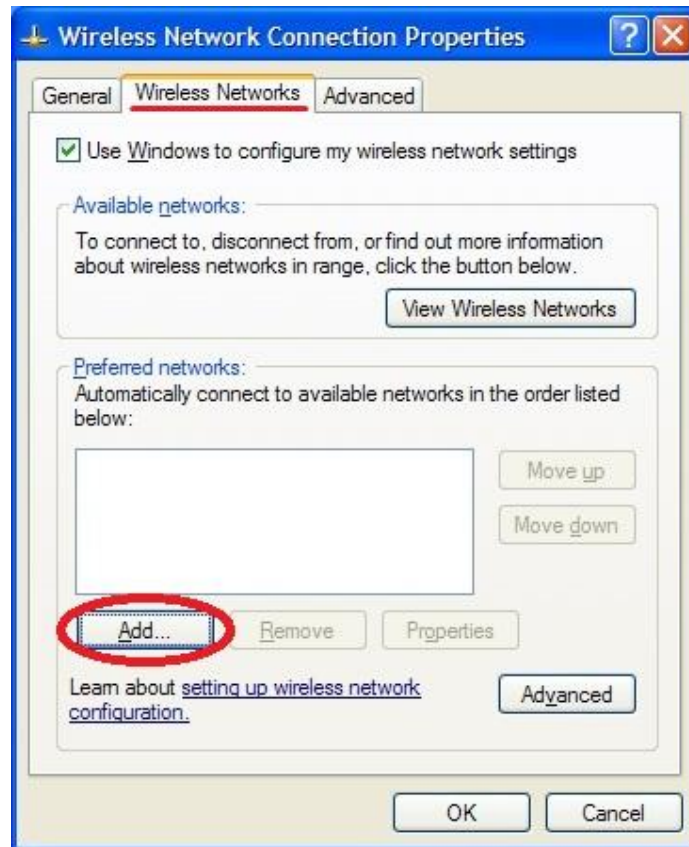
Wireless Network Connection Properties

General | Wireless Networks | Advanced

Use Windows to configure my wireless network settings

Available networks:

To connect to, disconnect from, or find out more information about wireless networks in range, click the button below.

View Wireless Networks

Preferred networks:

Automatically connect to available networks in the order listed below:

Move up

Move down

Add...

Remove

Properties

Learn about setting up wireless network configuration.

Advanced

OK

Cancel